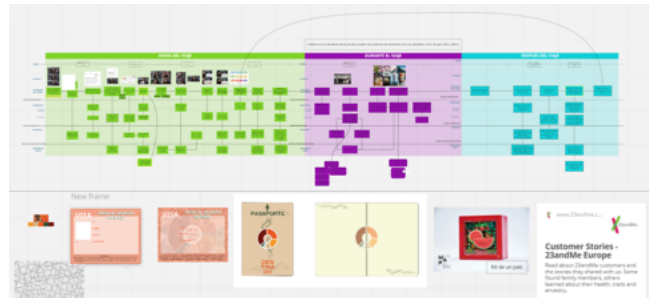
ANTES DEL VIAJE

DURANTE EL VIAJE

DESPUÉS DEL VIAJE

New frame

VISA

VISA

PASAPORTE

Kit de un país

www.23andme.c...

23andMe

Customer Stories - 23andMe Europe

Read about 23andMe customers and the stories they shared with us. Some found family members, others learned about their health, traits and ancestry.